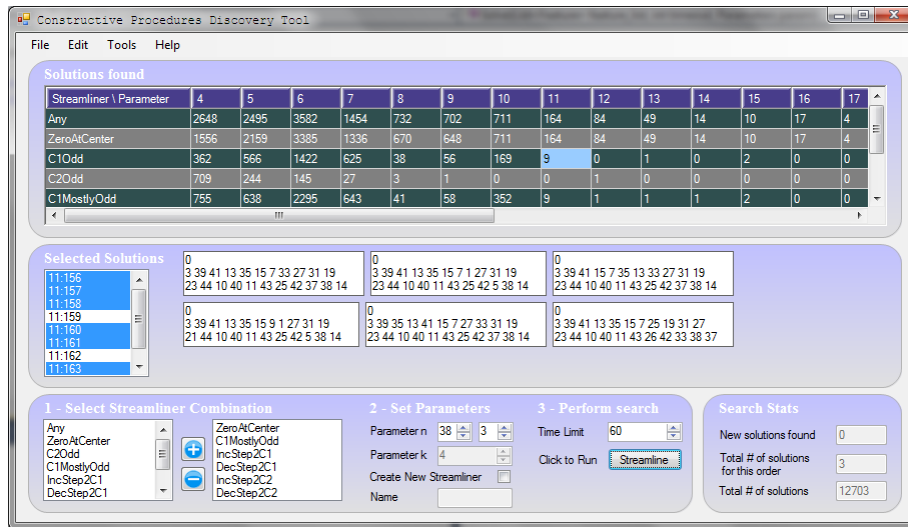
Constructive Procedures Discovery Tool

File Edit Tools Help

Solutions found

| Streamliner \ Parameter | 4 | 5 | 6 | 7 | 8 | 9 | 10 | 11 | 12 | 13 | 14 | 15 | 16 | 17 |
|---|---|---|---|---|---|---|---|---|---|---|---|---|---|---|
| Any | 2648 | 2495 | 3582 | 1454 | 732 | 702 | 711 | 164 | 84 | 49 | 14 | 10 | 17 | 4 |
| ZeroAtCenter | 1556 | 2159 | 3385 | 1336 | 670 | 648 | 711 | 164 | 84 | 49 | 14 | 10 | 17 | 4 |
| C1Odd | 362 | 566 | 1422 | 625 | 38 | 56 | 169 | 9 | 0 | 1 | 0 | 2 | 0 | 0 |
| C2Odd | 709 | 244 | 145 | 27 | 3 | 1 | 0 | 0 | 1 | 0 | 0 | 0 | 0 | 0 |
| C1MostlyOdd | 755 | 638 | 2295 | 643 | 41 | 58 | 352 | 9 | 1 | 1 | 1 | 2 | 0 | 0 |

Selected Solutions

11:156
11:157
11:158
11:159
11:160
11:161
11:162
11:163

0
3 39 41 13 35 15 7 33 27 31 19
23 44 10 40 11 43 25 42 37 38 14

0
3 39 41 13 35 15 7 1 27 31 19
23 44 10 40 11 43 25 42 5 38 14

0
3 39 41 15 7 35 13 33 27 31 19
23 44 10 40 11 43 25 42 37 38 14

0
3 39 41 13 35 15 9 1 27 31 19
21 44 10 40 11 43 25 42 5 38 14

0
3 39 35 13 41 15 7 27 33 31 19
23 44 10 40 11 43 25 42 37 38 14

0
3 39 41 13 35 15 7 25 19 31 27
23 44 10 40 11 43 26 42 33 38 37

1 - Select Streamliner Combination

Any
ZeroAtCenter
C2Odd
C1MostlyOdd
IncStep2C1
DecStep2C1

ZeroAtCenter
C1MostlyOdd
IncStep2C1
DecStep2C1
IncStep2C2
DecStep2C2

2 - Set Parameters

Parameter n 38 3
Parameter k 4
Create New Streamliner
Name

3 - Perform search

Time Limit 60
Click to Run Streamline

Search Stats

New solutions found 0
Total # of solutions for this order 3
Total # of solutions 12703